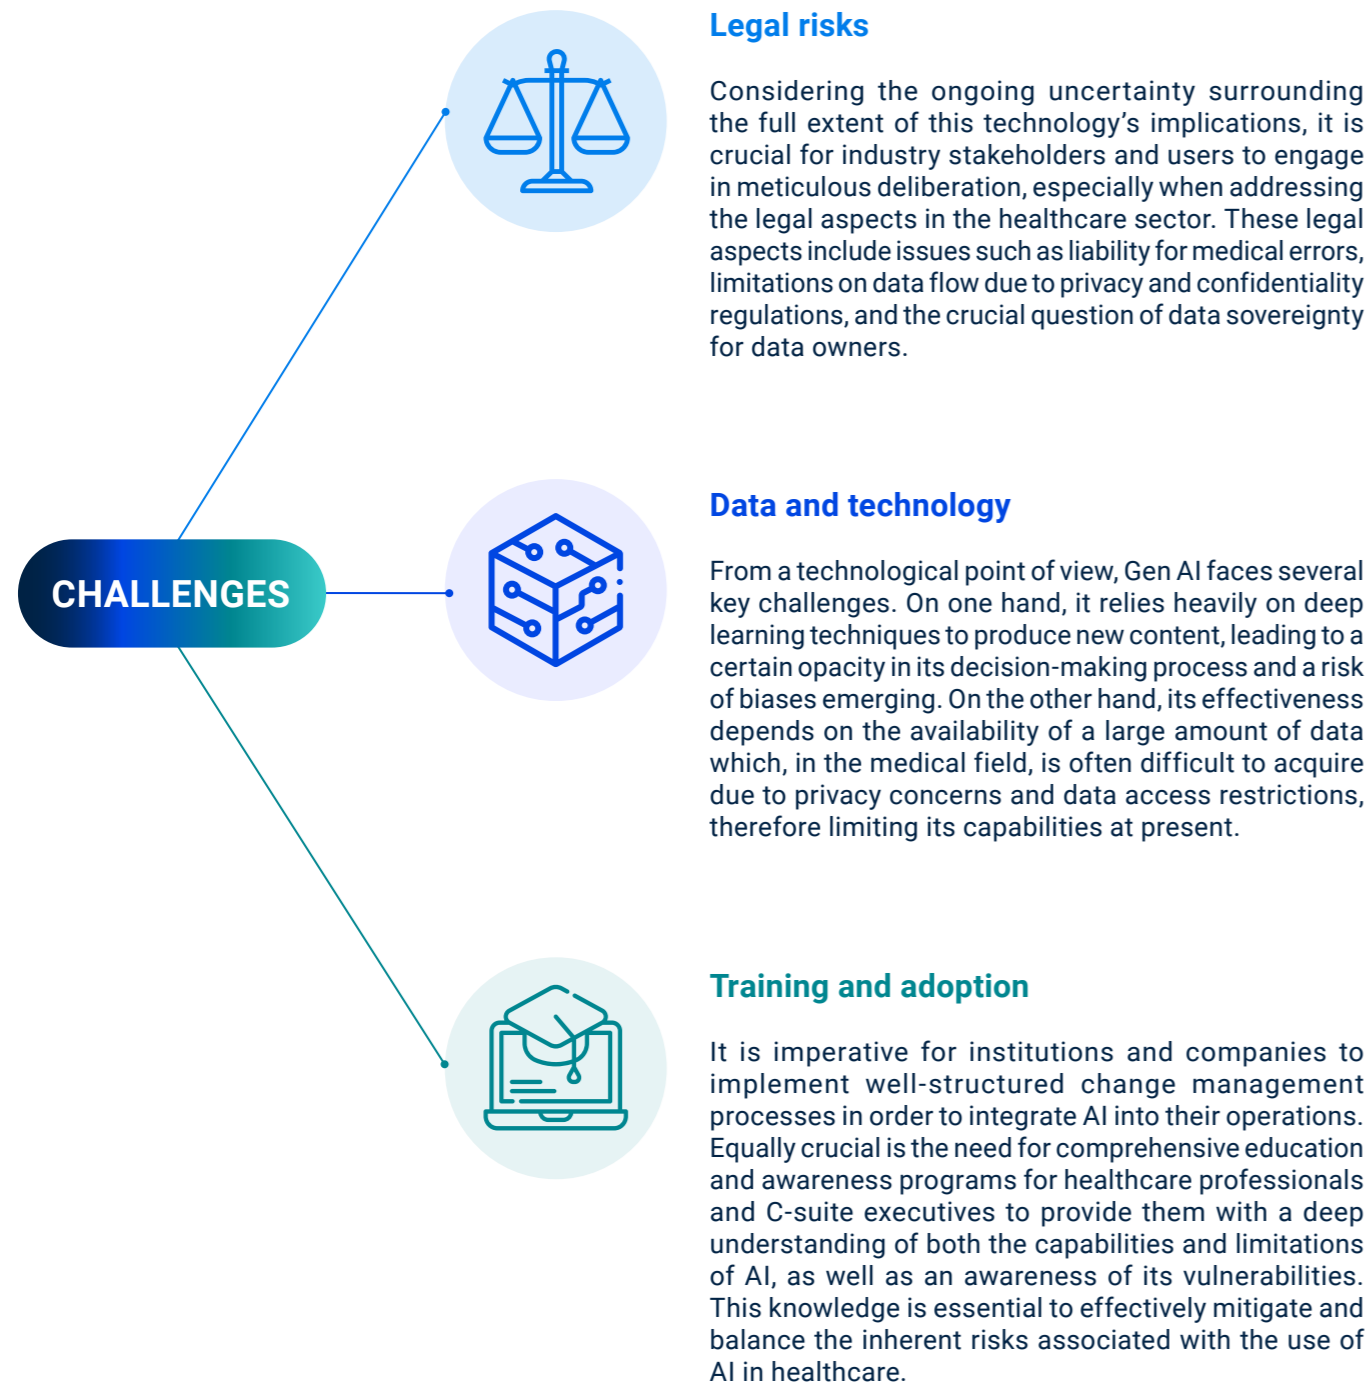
CHALLENGES

Legal risks

Considering the ongoing uncertainty surrounding the full extent of this technology’s implications, it is crucial for industry stakeholders and users to engage in meticulous deliberation, especially when addressing the legal aspects in the healthcare sector. These legal aspects include issues such as liability for medical errors, limitations on data flow due to privacy and confidentiality regulations, and the crucial question of data sovereignty for data owners.

Data and technology

From a technological point of view, Gen AI faces several key challenges. On one hand, it relies heavily on deep learning techniques to produce new content, leading to a certain opacity in its decision-making process and a risk of biases emerging. On the other hand, its effectiveness depends on the availability of a large amount of data which, in the medical field, is often difficult to acquire due to privacy concerns and data access restrictions, therefore limiting its capabilities at present.

Training and adoption

It is imperative for institutions and companies to implement well-structured change management processes in order to integrate AI into their operations. Equally crucial is the need for comprehensive education and awareness programs for healthcare professionals and C-suite executives to provide them with a deep understanding of both the capabilities and limitations of AI, as well as an awareness of its vulnerabilities. This knowledge is essential to effectively mitigate and balance the inherent risks associated with the use of AI in healthcare.